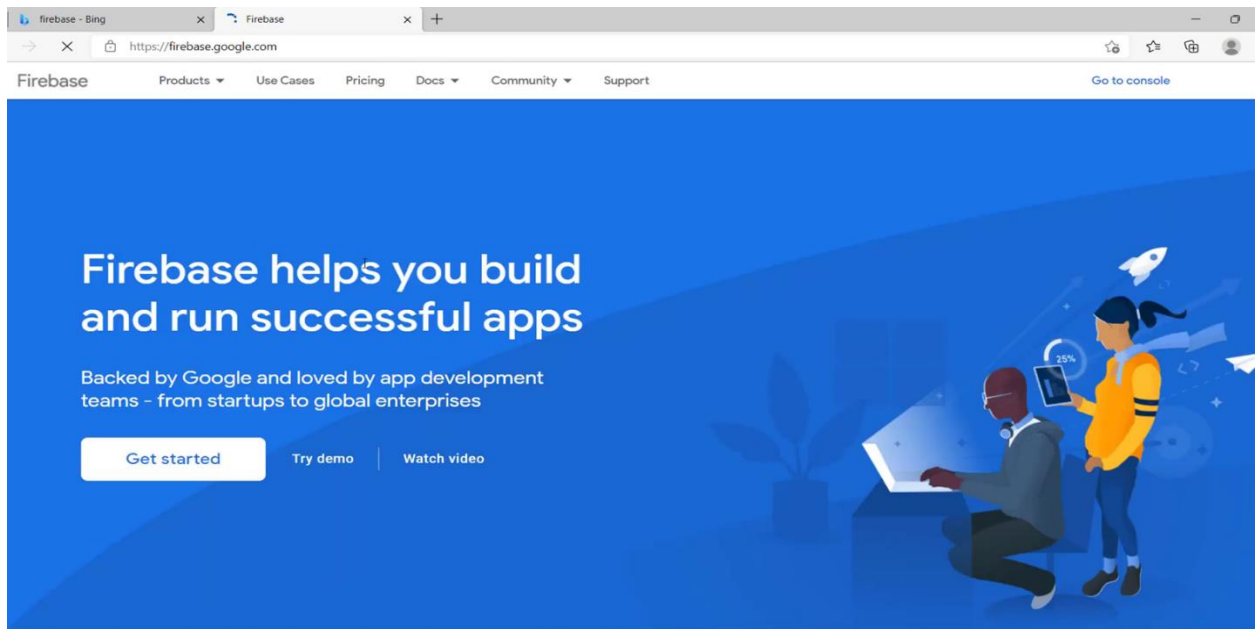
firebase - Bing ×
Firebase ×
+
https://firebase.google.com

Firebase
Products
Use Cases
Pricing
Docs
Community
Support
Go to console

Firebase helps you build and run successful apps

Backed by Google and loved by app development teams - from startups to global enterprises

Get started
Try demo
Watch video

25%